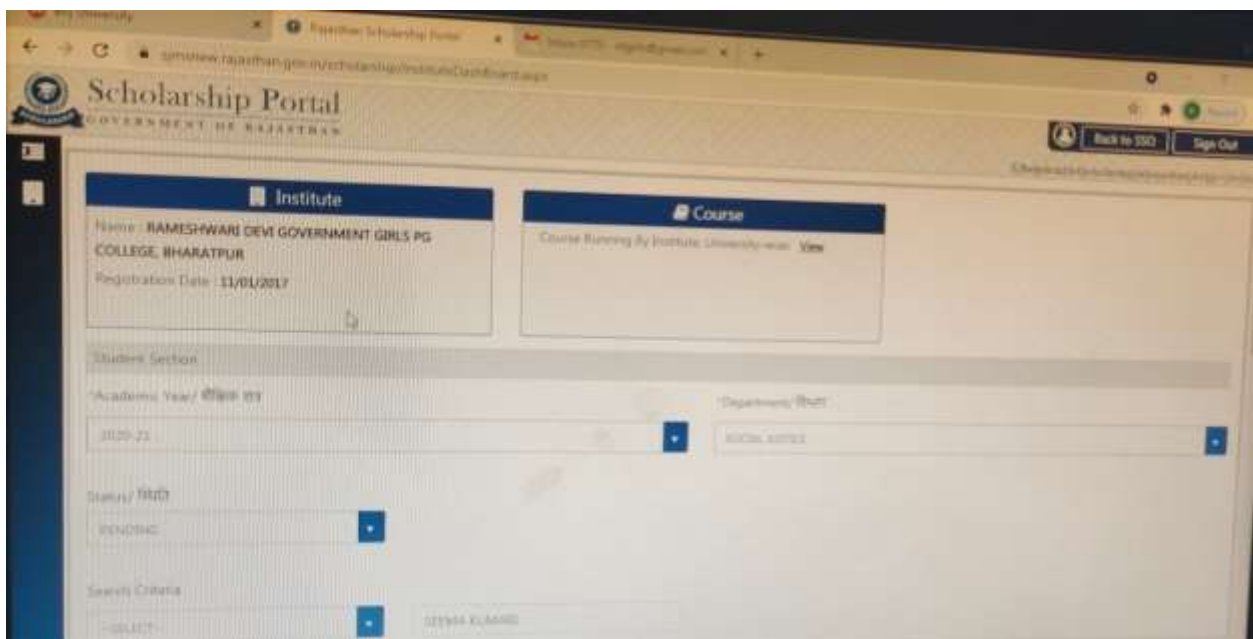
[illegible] University
Rajasthan Scholarship Portal
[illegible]
sjmsnew.rajasthan.gov.in/scholarship/InstituteDashBoard.aspx

Scholarship Portal
GOVERNMENT OF RAJASTHAN

Back to SSO
Sign Out

Institute
Name : RAMESHWARI DEVI GOVERNMENT GIRLS PG COLLEGE, BHARATPUR
Registration Date : 11/01/2017

Course
Course Running By Institute, University wise: View

Student Section
*Academic Year/ शैक्षिक सत्र
2020-21
*Department/ विभाग
SOCIAL JUSTICE
Status/ स्थिति
PENDING
Search Criteria
--SELECT--
SEEMA KUMARI